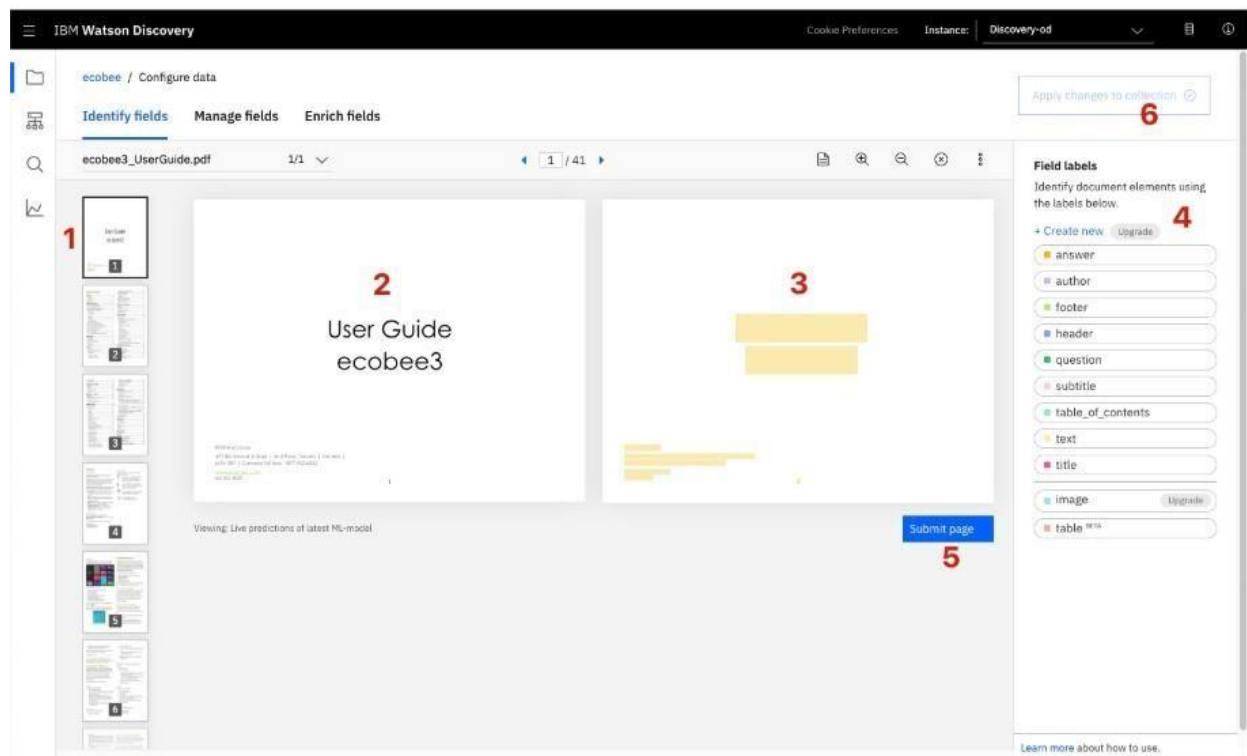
IBM Watson Discovery

Cookie Preferences Instance: Discovery-od

ecobee / Configure data

Identify fields Manage fields Enrich fields

Apply changes to collection

6

ecobee3_UserGuide.pdf 1/1

1 / 41

Field labels

Identify document elements using the labels below.

4

+ Create new Upgrade

answer

author

footer

header

question

subtitle

table_of_contents

text

title

image Upgrade

table BETA

1

2

User Guide
ecobee3

3

1

2

3

4

5

6

Viewing: Live predictions of latest ML-model

Submit page

5

Learn more about how to use.